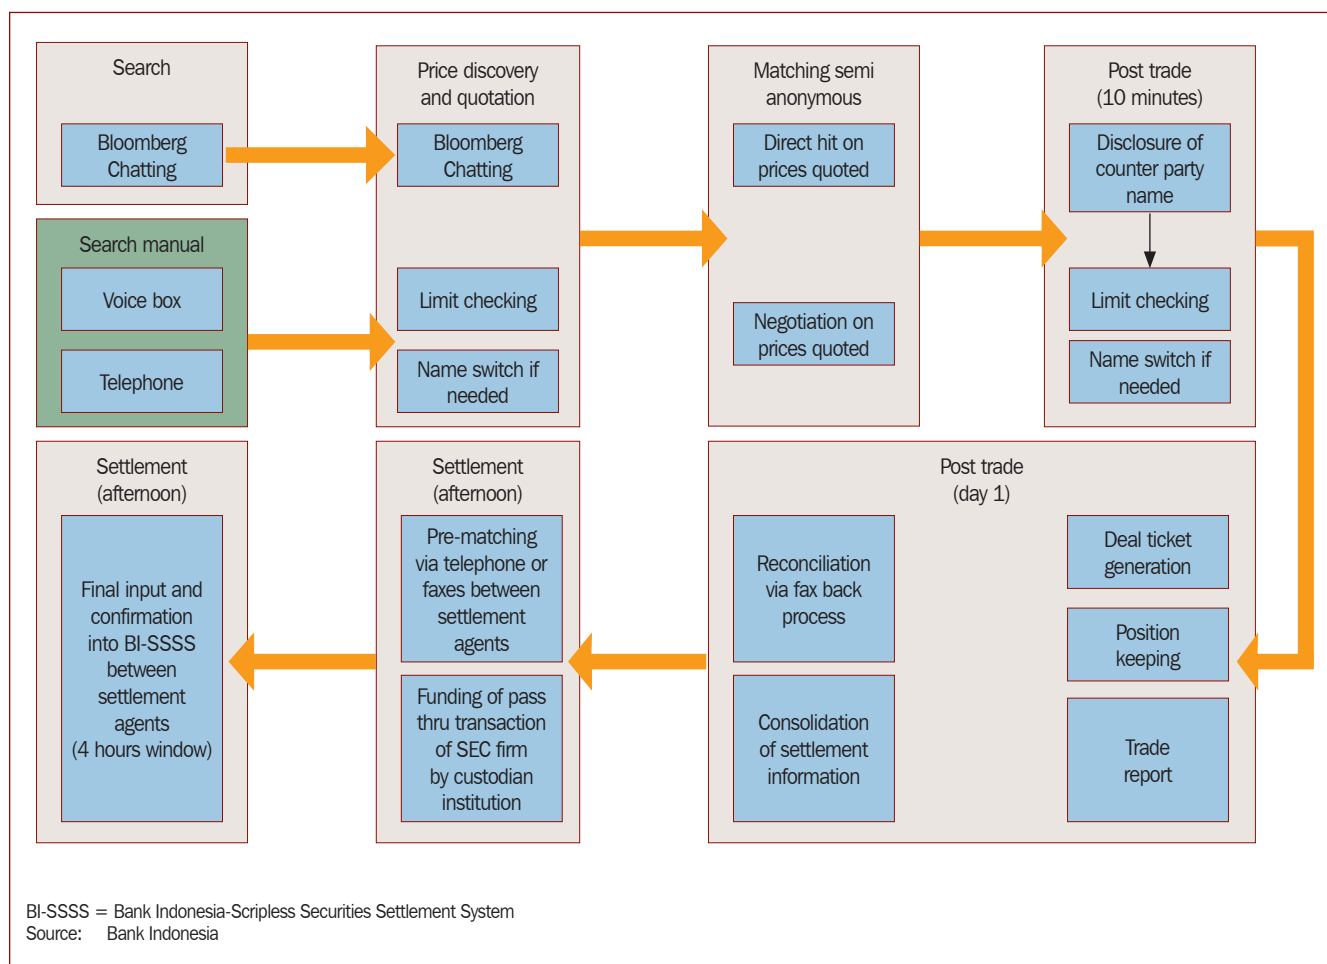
Search

Bloomberg Chatting

Search manual

Voice box

Telephone

Price discovery and quotation

Bloomberg Chatting

Limit checking

Name switch if needed

Matching semi anonymous

Direct hit on prices quoted

Negotiation on prices quoted

Post trade (10 minutes)

Disclosure of counter party name

Limit checking

Name switch if needed

Settlement (afternoon)

Final input and confirmation into BI-SSSS between settlement agents (4 hours window)

Settlement (afternoon)

Pre-matching via telephone or faxes between settlement agents

Funding of pass thru transaction of SEC firm by custodian institution

Post trade (day 1)

Reconciliation via fax back process

Consolidation of settlement information

Deal ticket generation

Position keeping

Trade report

BI-SSSS = Bank Indonesia-Scripless Securities Settlement System
Source: Bank Indonesia